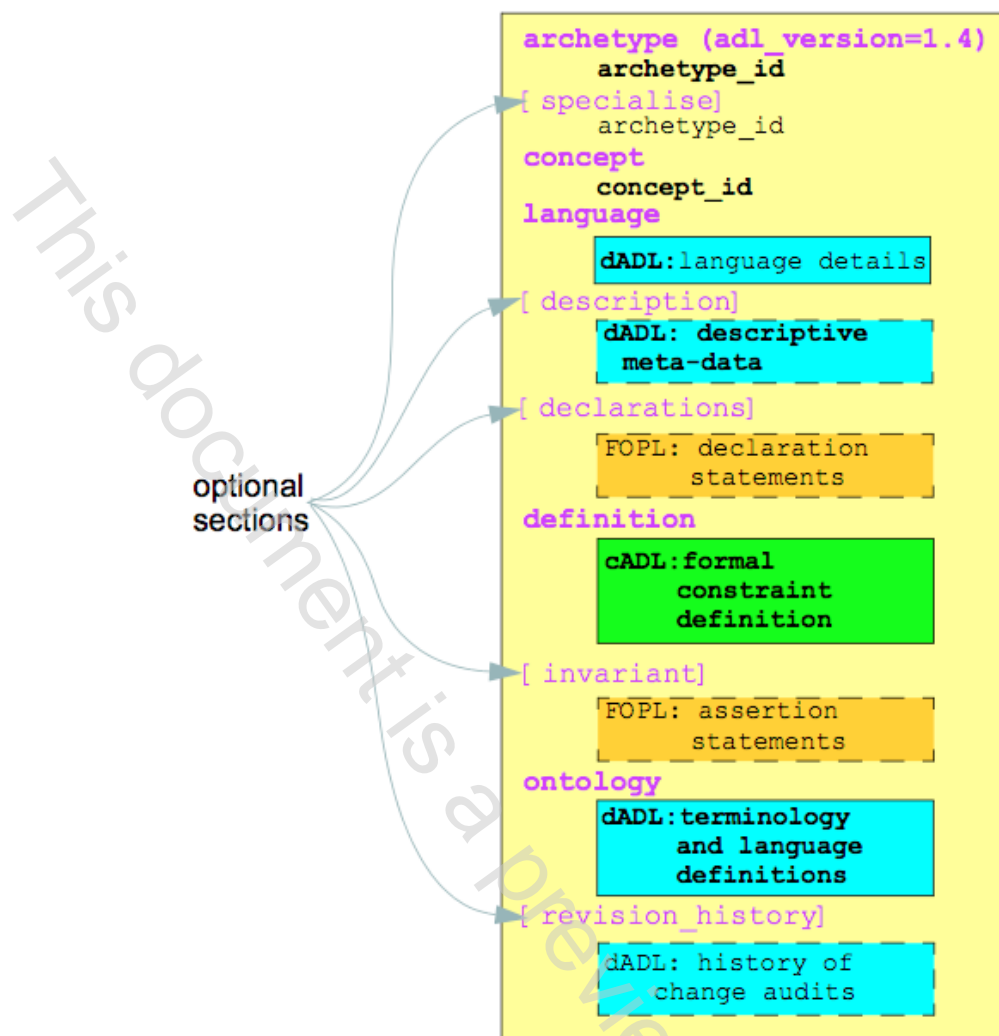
archetype (adl_version=1.4)
archetype_id
[ specialise]
archetype_id
concept
concept_id
language
dADL:language details
[ description]
dADL: descriptive meta-data
[ declarations]
FOPL: declaration statements
definition
cADL:formal constraint definition
[ invariant]
FOPL: assertion statements
ontology
dADL:terminology and language definitions
[ revision_history]
dADL: history of change audits

optional sections

This document is a preview